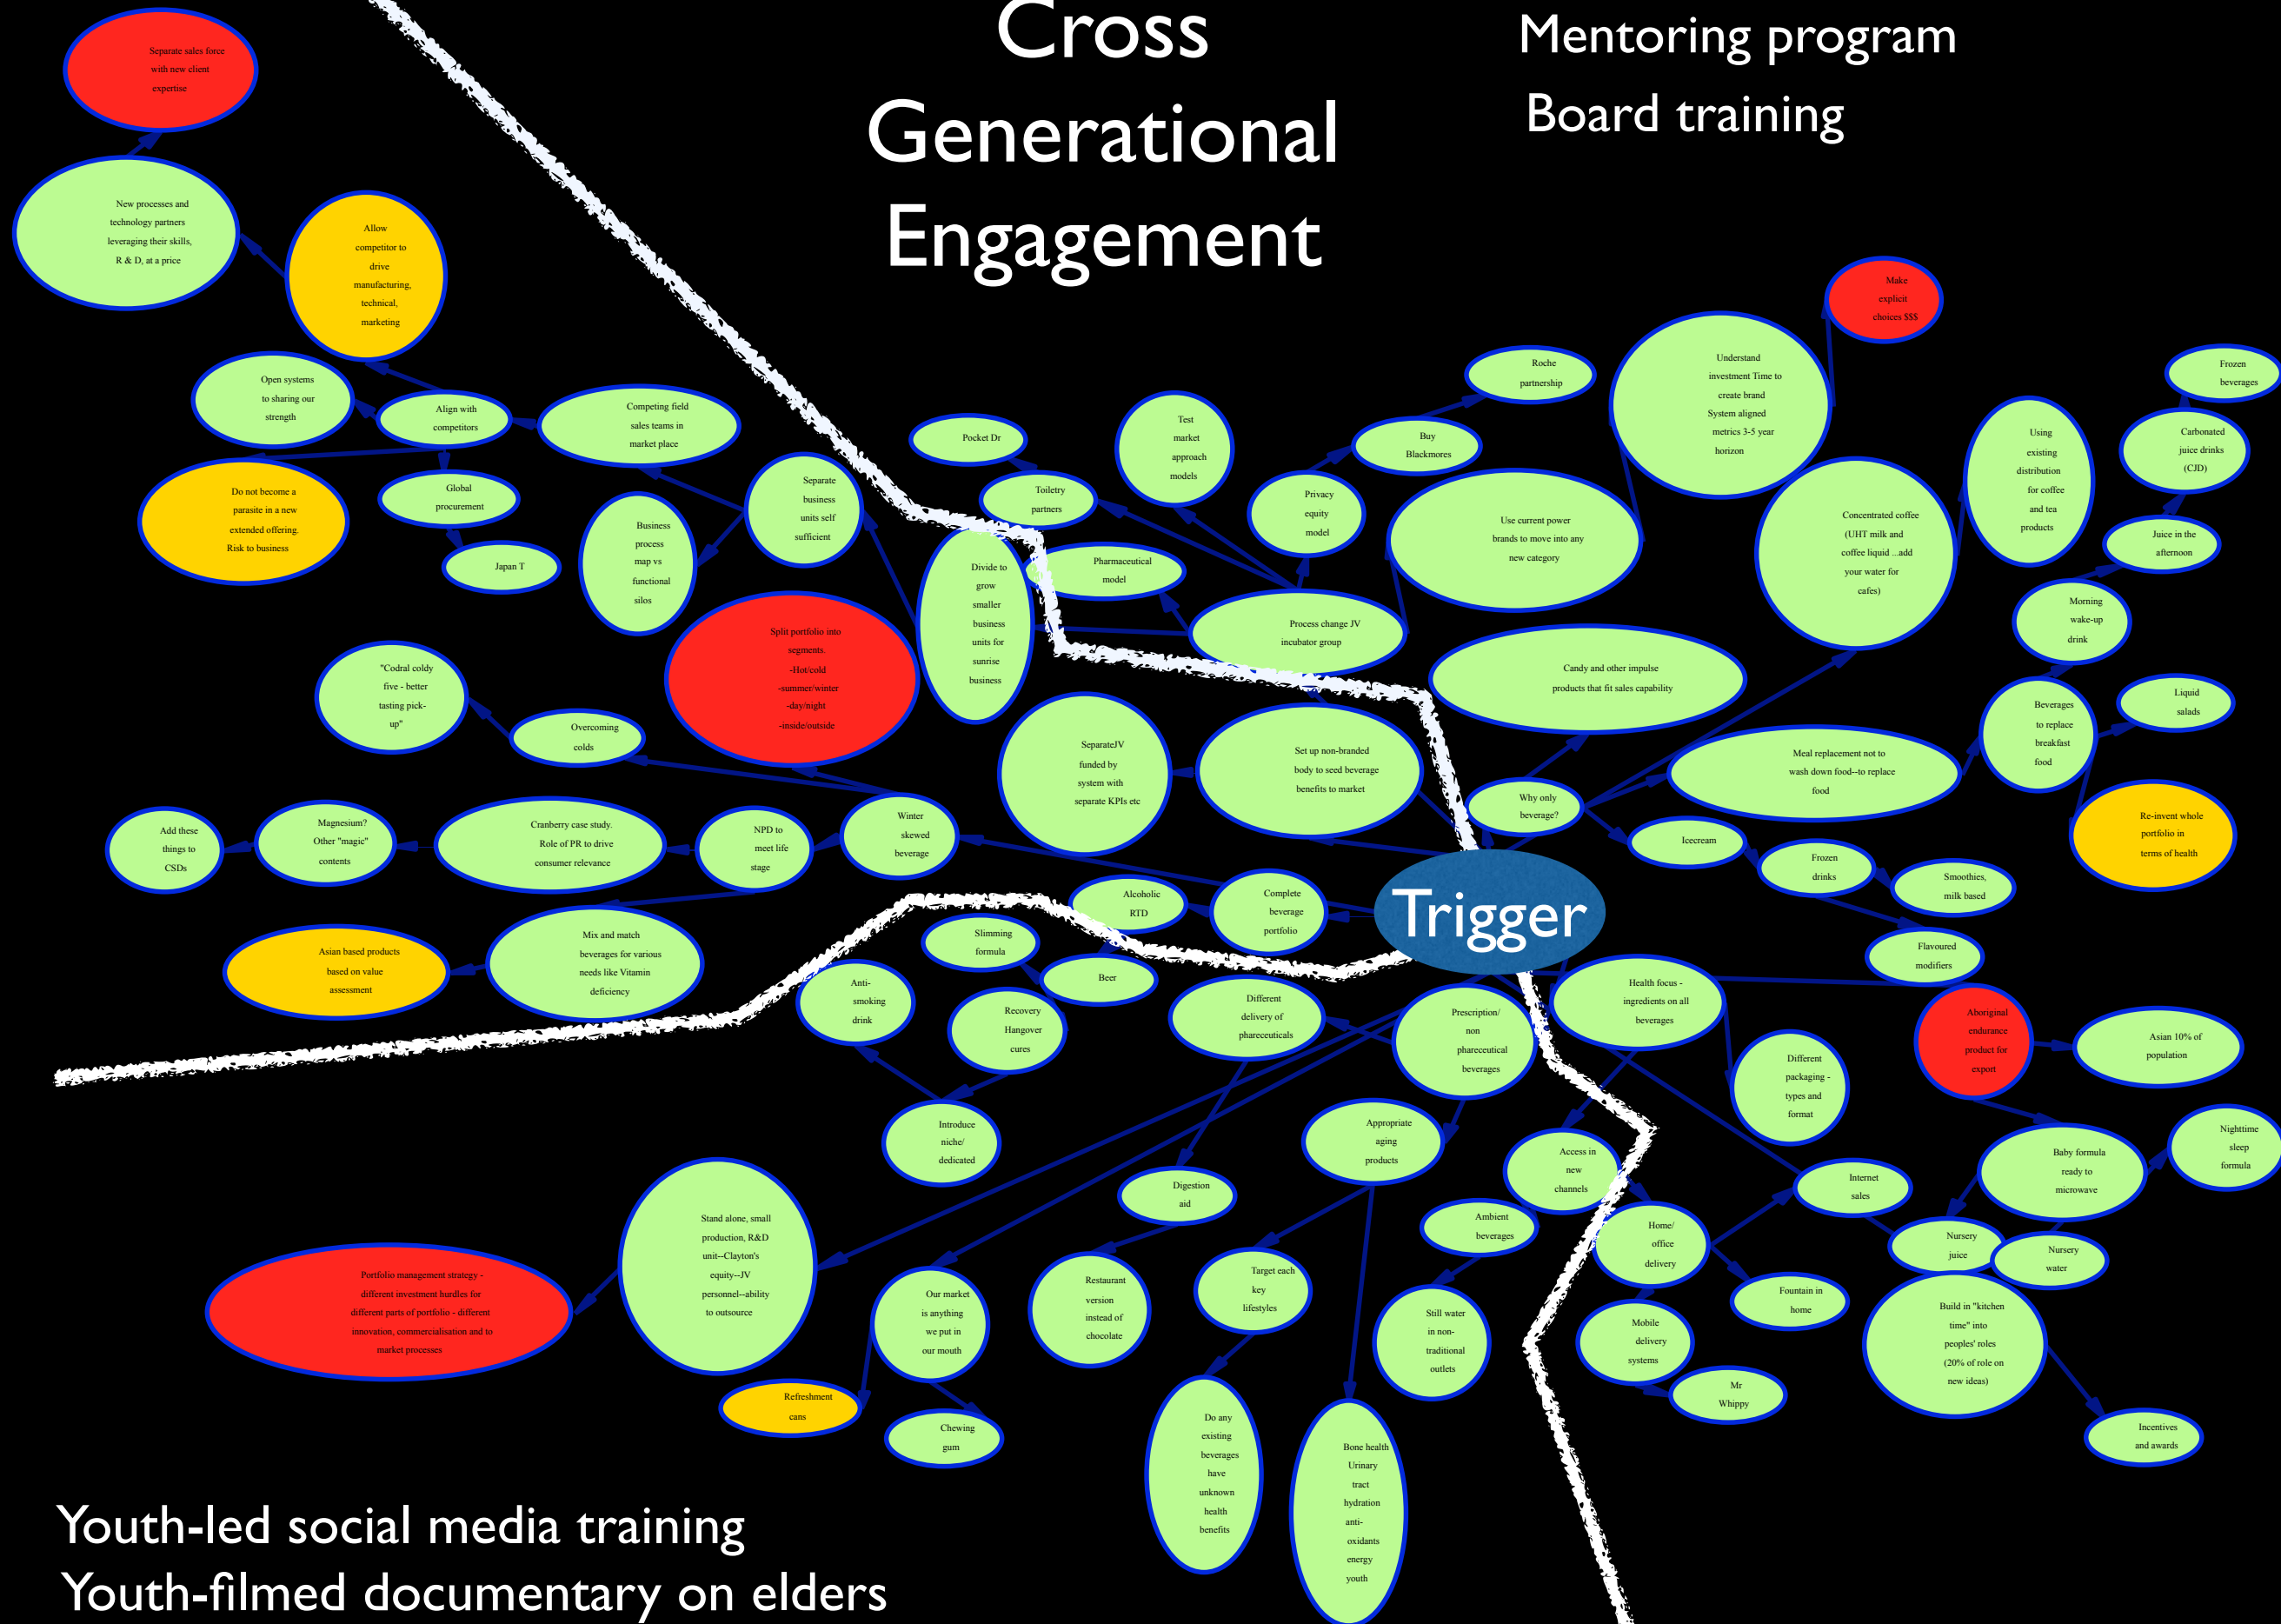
Cross Generational Engagement

Mentoring program
Board training

Separate sales force with new client expertise

New processes and technology partners leveraging their skills, R & D, at a price

Allow competitor to drive manufacturing, technical, marketing

Open systems to sharing our strength

Align with competitors

Competing field sales teams in market place

Do not become a parasite in a new extended offering. Risk to business

Global procurement

Japan T

Business process map vs functional silos

Separate business units self sufficient

Pocket Dr

Toiletry partners

Test market approach models

Roche partnership

Buy Blackmores

Privacy equity model

Understand investment Time to create brand System aligned metrics 3-5 year horizon

Make explicit choices $$$

Frozen beverages

Carbonated juice drinks (CJD)

Using existing distribution for coffee and tea products

Juice in the afternoon

Use current power brands to move into any new category

Concentrated coffee (UHT milk and coffee liquid ...add your water for cafes)

Divide to grow smaller business units for sunrise business

Pharmaceutical model

Process change JV incubator group

Split portfolio into segments. -Hot/cold -summer/winter -day/night -inside/outside

Morning wake-up drink

Candy and other impulse products that fit sales capability

"Codral coldy five - better tasting pick-up"

Overcoming colds

Liquid salads

Beverages to replace breakfast food

SeparateJV funded by system with separate KPIs etc

Set up non-branded body to seed beverage benefits to market

Meal replacement not to wash down food--to replace food

Why only beverage?

Re-invent whole portfolio in terms of health

Add these things to CSDs

Magnesium? Other "magic" contents

Cranberry case study. Role of PR to drive consumer relevance

NPD to meet life stage

Winter skewed beverage

Icecream

Frozen drinks

Smoothies, milk based

Alcoholic RTD

Complete beverage portfolio

Trigger

Mix and match beverages for various needs like Vitamin deficiency

Asian based products based on value assessment

Slimming formula

Beer

Flavoured modifiers

Anti-smoking drink

Recovery Hangover cures

Different delivery of phareceuticals

Prescription/ non phareceutical beverages

Health focus - ingredients on all beverages

Aboriginal endurance product for export

Asian 10% of population

Different packaging - types and format

Introduce niche/ dedicated

Appropriate aging products

Access in new channels

Nighttime sleep formula

Baby formula ready to microwave

Internet sales

Digestion aid

Stand alone, small production, R&D unit--Clayton's equity--JV personnel--ability to outsource

Ambient beverages

Home/ office delivery

Nursery juice

Nursery water

Portfolio management strategy - different investment hurdles for different parts of portfolio - different innovation, commercialisation and to market processes

Our market is anything we put in our mouth

Restaurant version instead of chocolate

Target each key lifestyles

Still water in non-traditional outlets

Fountain in home

Build in "kitchen time" into peoples' roles (20% of role on new ideas)

Mobile delivery systems

Mr Whippy

Refreshment cans

Chewing gum

Do any existing beverages have unknown health benefits

Bone health Urinary tract hydration anti-oxidants energy youth

Incentives and awards

Youth-led social media training
Youth-filmed documentary on elders